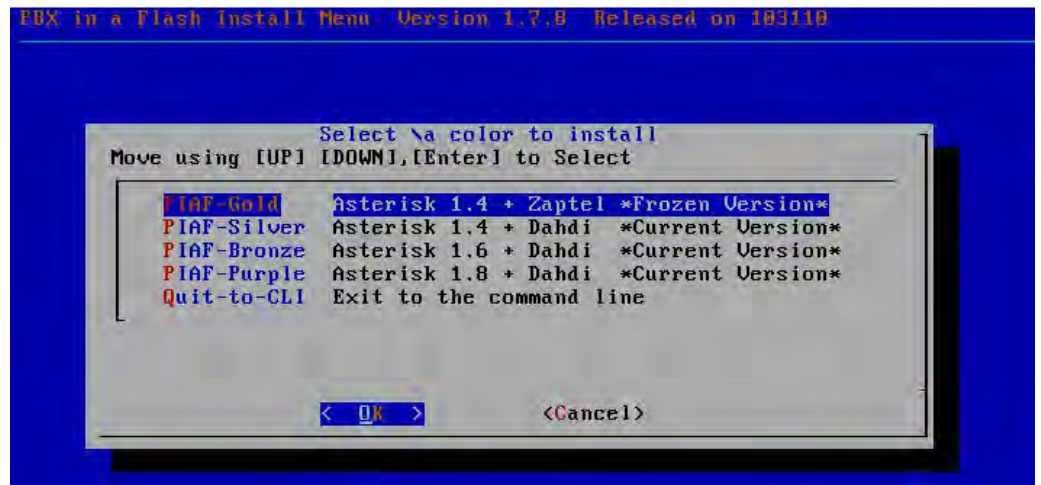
PBX in a Flash Install Menu Version 1.7.8 Released on 103110

Select \a color to install
Move using [UP] [DOWN],[Enter] to Select

PIAF-Gold Asterisk 1.4 + Zaptel *Frozen Version*
PIAF-Silver Asterisk 1.4 + Dahdi *Current Version*
PIAF-Bronze Asterisk 1.6 + Dahdi *Current Version*
PIAF-Purple Asterisk 1.8 + Dahdi *Current Version*
Quit-to-CLI Exit to the command line

< OK > <Cancel>